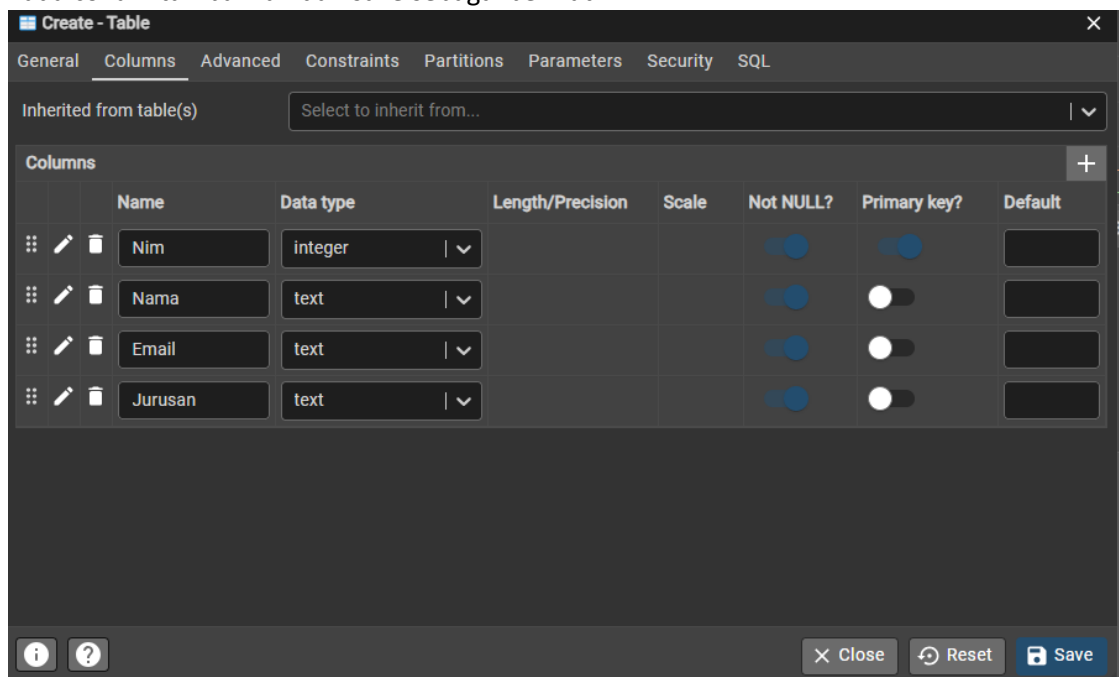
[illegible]

Create - Table

General Columns Advanced Constraints Partitions Parameters Security SQL

Inherited from table(s)
Select to inherit from...

Columns

| Name | Data type | Length/Precision | Scale | Not NULL? | Primary key? | Default |
|---|---|---|---|---|---|---|
| Nim | integer | | | | | |
| Nama | text | | | | | |
| Email | text | | | | | |
| Jurusan | text | | | | | |

Close Reset Save